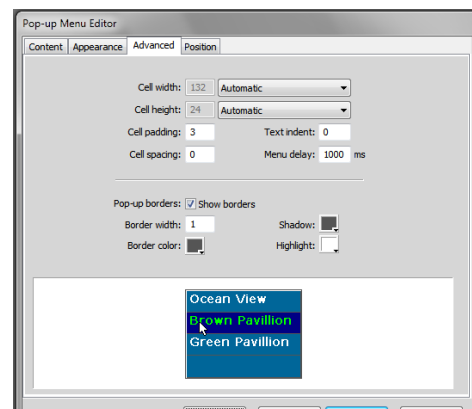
Pop-up Menu Editor

Content | Appearance | Advanced | Position

Cell width: 132 Automatic
Cell height: 24 Automatic
Cell padding: 3
Text indent: 0
Cell spacing: 0
Menu delay: 1000 ms

Pop-up borders: Show borders
Border width: 1
Shadow:
Border color:
Highlight:

Ocean View
Brown Pavillion
Green Pavillion